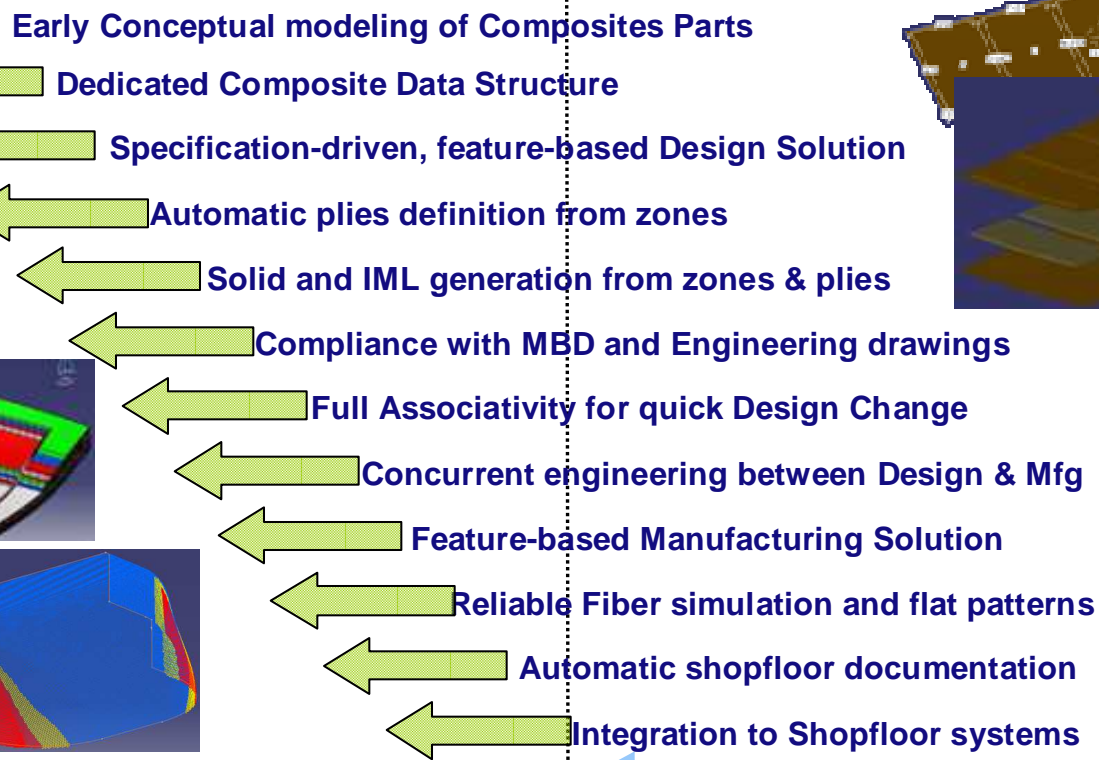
Early Conceptual modeling of Composites Parts

Dedicated Composite Data Structure

Specification-driven, feature-based Design Solution

Automatic plies definition from zones

Solid and IML generation from zones & plies

Compliance with MBD and Engineering drawings

Full Associativity for quick Design Change

Concurrent engineering between Design & Mfg

Feature-based Manufacturing Solution

Reliable Fiber simulation and flat patterns

Automatic shopfloor documentation

Integration to Shopfloor systems